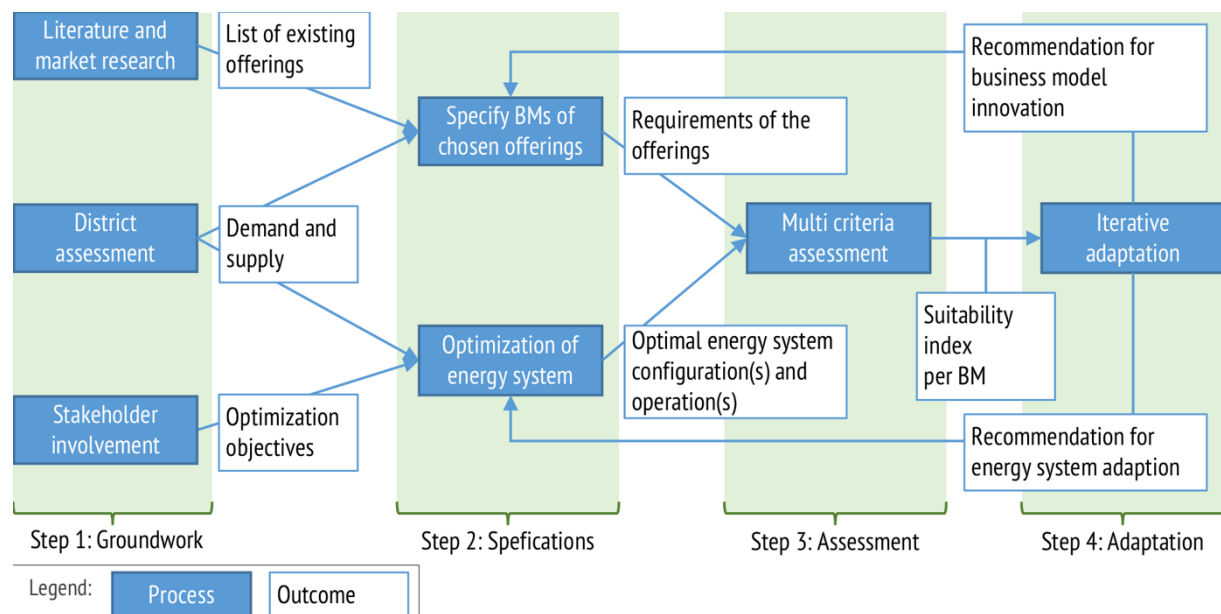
Literature and market research

List of existing offerings

District assessment

Demand and supply

Stakeholder involvement

Optimization objectives

Specify BMs of chosen offerings

Requirements of the offerings

Optimization of energy system

Optimal energy system configuration(s) and operation(s)

Multi criteria assessment

Suitability index per BM

Recommendation for business model innovation

Iterative adaptation

Recommendation for energy system adaption

Step 1: Groundwork

Step 2: Spefications

Step 3: Assessment

Step 4: Adaptation

Legend: Process Outcome